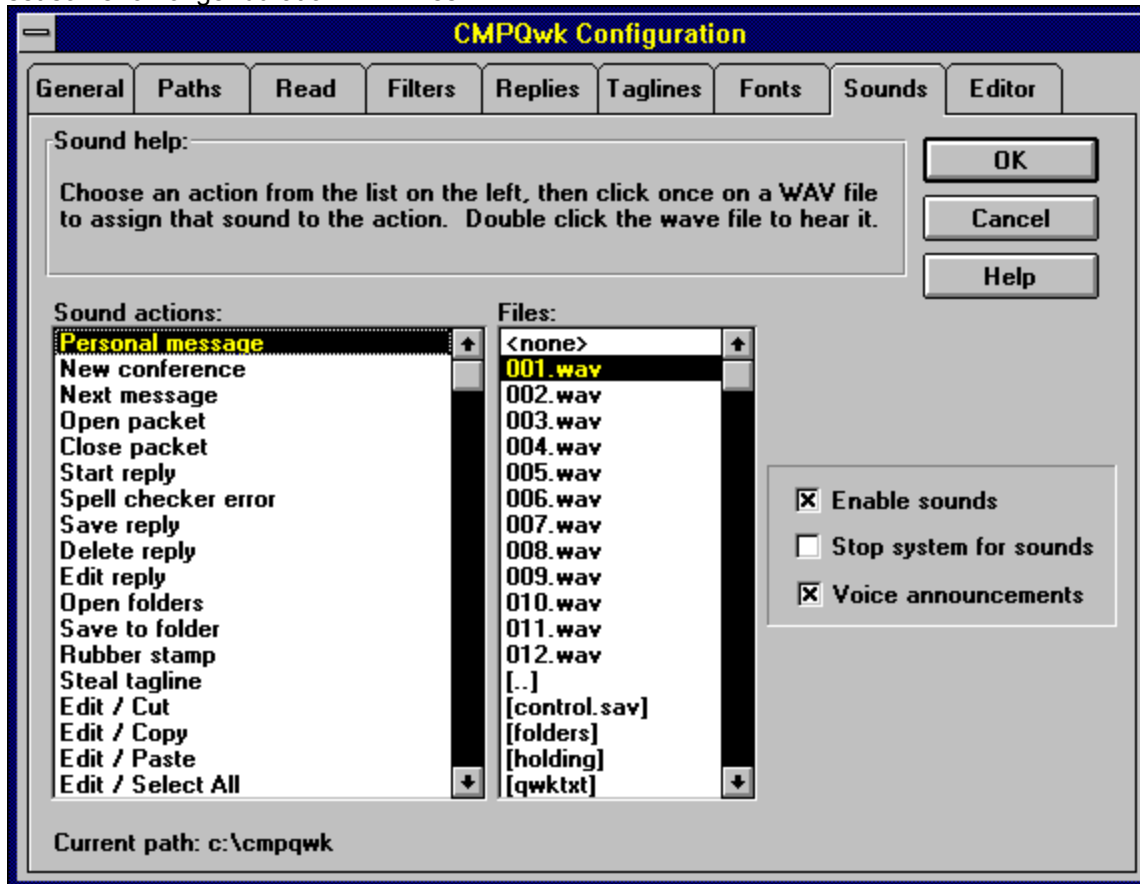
CMPQwk Configuration

General | Paths | Read | Filters | Replies | Taglines | Fonts | Sounds | Editor

Sound help:

Choose an action from the list on the left, then click once on a WAV file to assign that sound to the action. Double click the wave file to hear it.

OK
Cancel
Help

Sound actions:
Personal message
New conference
Next message
Open packet
Close packet
Start reply
Spell checker error
Save reply
Delete reply
Edit reply
Open folders
Save to folder
Rubber stamp
Steal tagline
Edit / Cut
Edit / Copy
Edit / Paste
Edit / Select All

Files:
<none>
001.wav
002.wav
003.wav
004.wav
005.wav
006.wav
007.wav
008.wav
009.wav
010.wav
011.wav
012.wav
[..]
[control.sav]
[folders]
[holding]
[qwktxt]

☒ Enable sounds
☐ Stop system for sounds
☒ Voice announcements

Current path: c:\cmpqwk